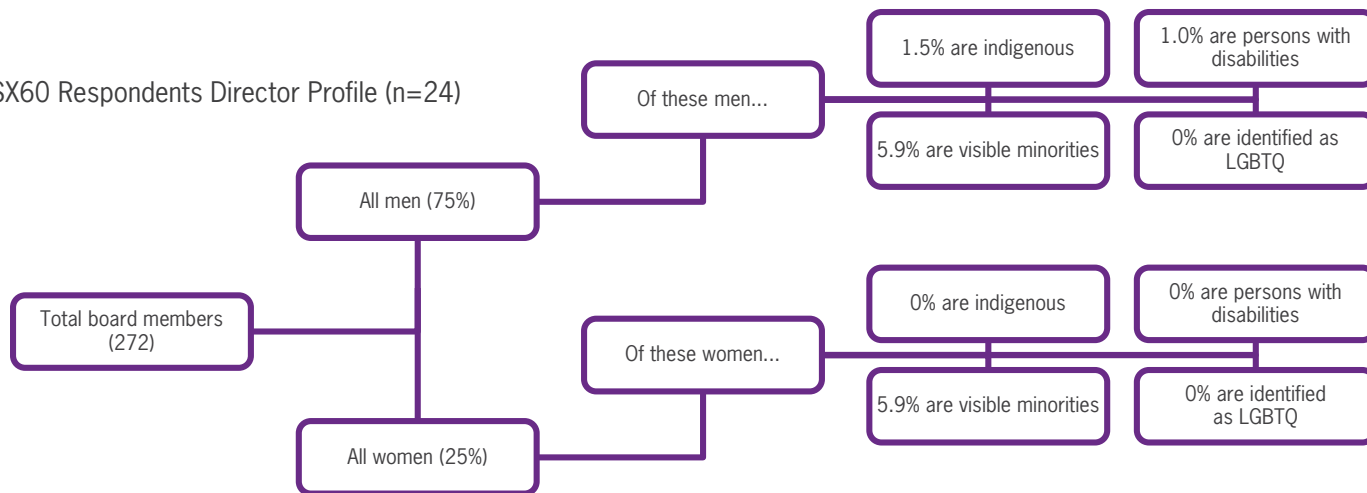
SX60 Respondents Director Profile (n=24)

Total board members (272)

All men (75%)

Of these men...

1.5% are indigenous

1.0% are persons with disabilities

5.9% are visible minorities

0% are identified as LGBTQ

All women (25%)

Of these women...

0% are indigenous

0% are persons with disabilities

5.9% are visible minorities

0% are identified as LGBTQ